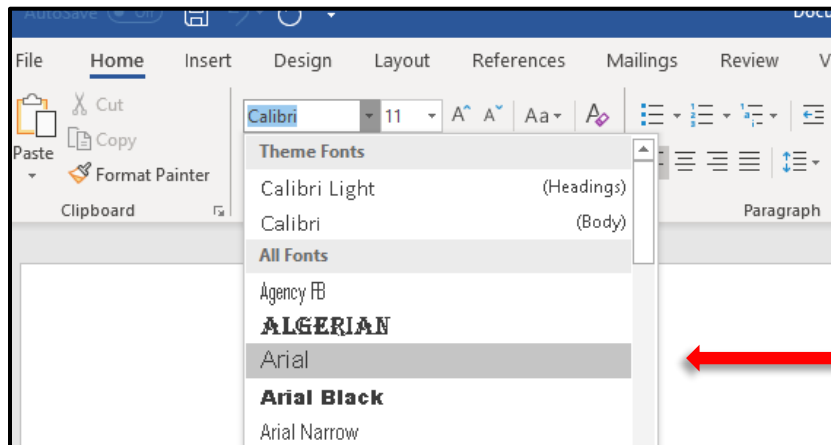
AutoSave Off

Docu

File Home Insert Design Layout References Mailings Review V

Paste

Cut

Copy

Format Painter

Clipboard

Calibri

11

A A

Aa

Theme Fonts

Calibri Light (Headings)

Calibri (Body)

All Fonts

Agency FB

ALGERIAN

Arial

Arial Black

Arial Narrow

Paragraph